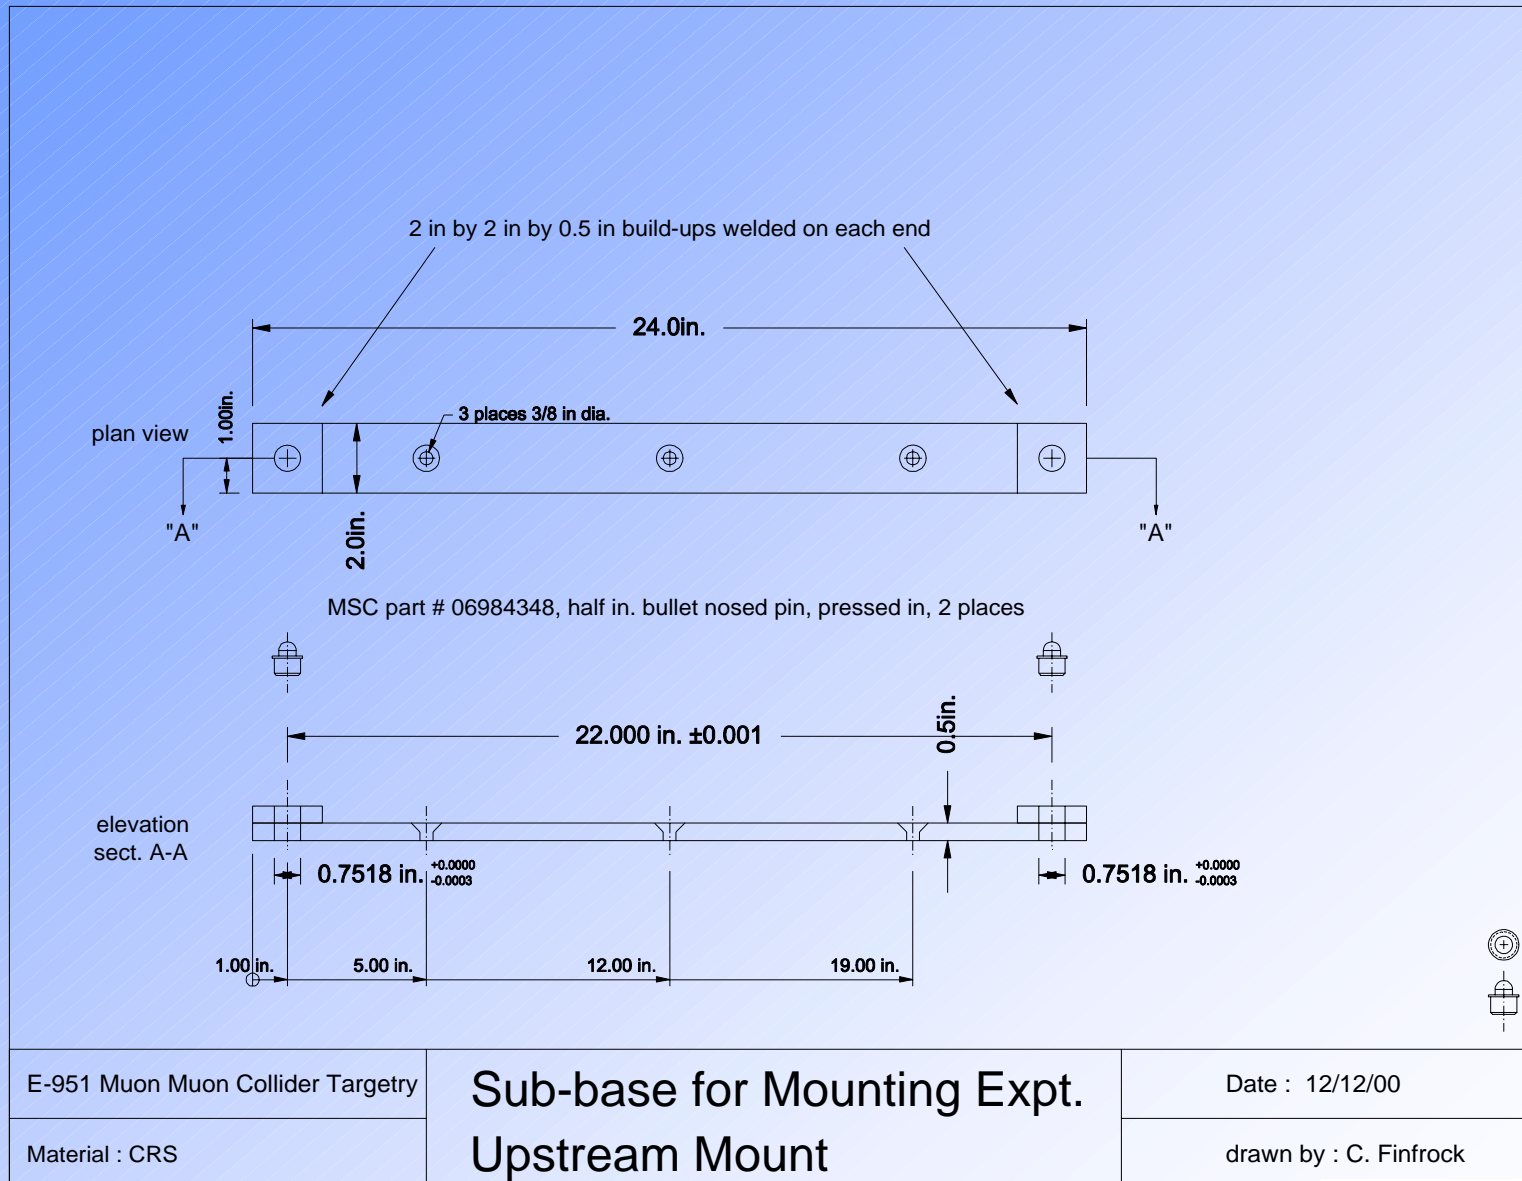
2 in by 2 in by 0.5 in build-ups welded on each end

24.0in.

1.00in.

3 places 3/8 in dia.

plan view

"A"

"A"

2.0in.

MSC part # 06984348, half in. bullet nosed pin, pressed in, 2 places

22.000 in. ±0.001

0.5in.

elevation sect. A-A

0.7518 in. $^{+0.0000}_{-0.0003}$

0.7518 in. $^{+0.0000}_{-0.0003}$

1.00 in.

5.00 in.

12.00 in.

19.00 in.

| E-951 Muon Muon Collider Targetry | Sub-base for Mounting Expt. Upstream Mount | Date : 12/12/00 |
|---|---|---|
| Material : CRS | | drawn by : C. Finfrock |